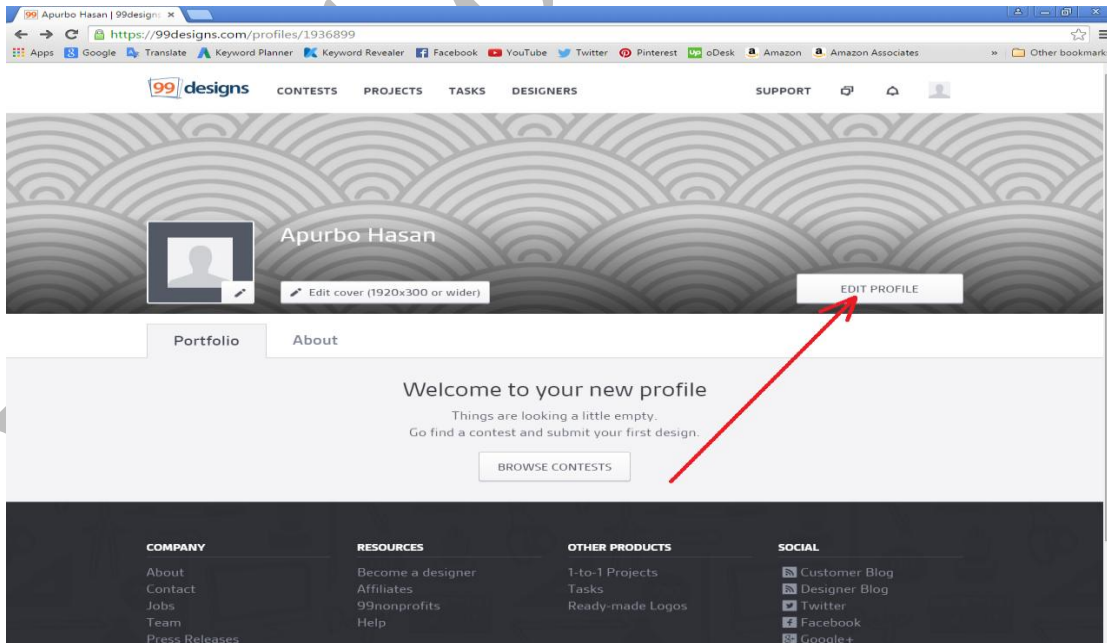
99 Apurbo Hasan | 99designs ×

https://99designs.com/profiles/1936899

Apps Google Translate Keyword Planner Keyword Revealer Facebook YouTube Twitter Pinterest oDesk Amazon Amazon Associates » Other bookmarks

99 designs CONTESTS PROJECTS TASKS DESIGNERS SUPPORT

Apurbo Hasan

Edit cover (1920x300 or wider)

EDIT PROFILE

Portfolio About

Welcome to your new profile

Things are looking a little empty.
Go find a contest and submit your first design.

BROWSE CONTESTS

COMPANY
About
Contact
Jobs
Team
Press Releases

RESOURCES
Become a designer
Affiliates
99nonprofits
Help

OTHER PRODUCTS
1-to-1 Projects
Tasks
Ready-made Logos

SOCIAL
Customer Blog
Designer Blog
Twitter
Facebook
Google+